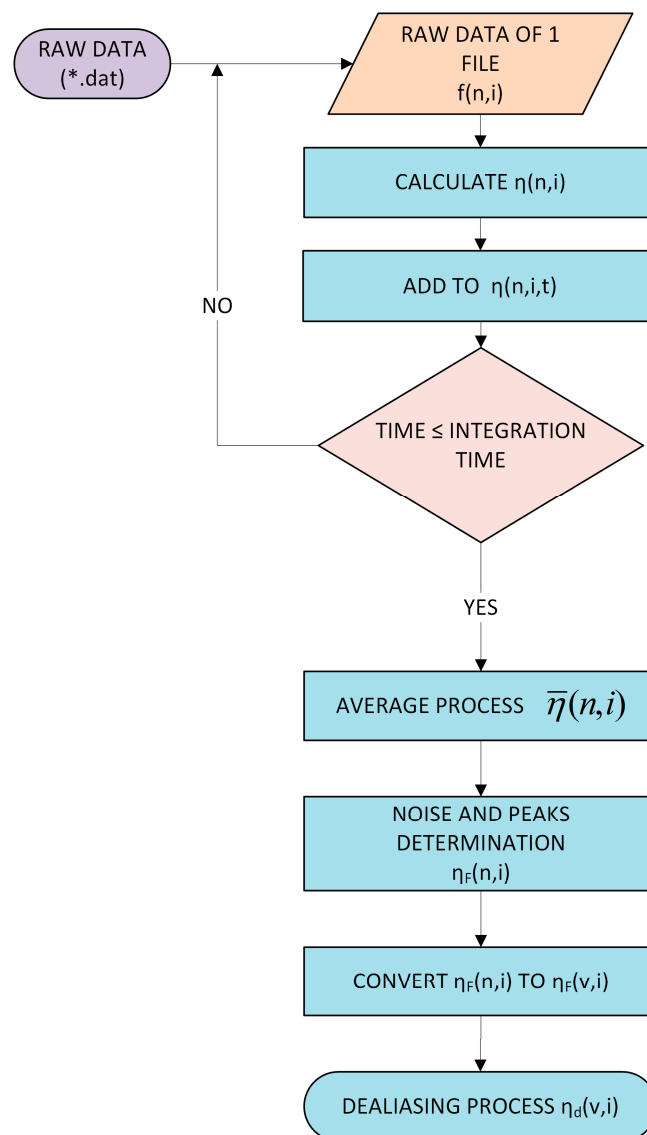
RAW DATA (*.dat)

RAW DATA OF 1 FILE
f(n,i)

CALCULATE η(n,i)

ADD TO η(n,i,t)

NO

TIME ≤ INTEGRATION TIME

YES

AVERAGE PROCESS $\overline{\eta}(n,i)$

NOISE AND PEAKS DETERMINATION
$\eta_F$(n,i)

CONVERT $\eta_F$(n,i) TO $\eta_F$(v,i)

DEALIASING PROCESS $\eta_d$(v,i)